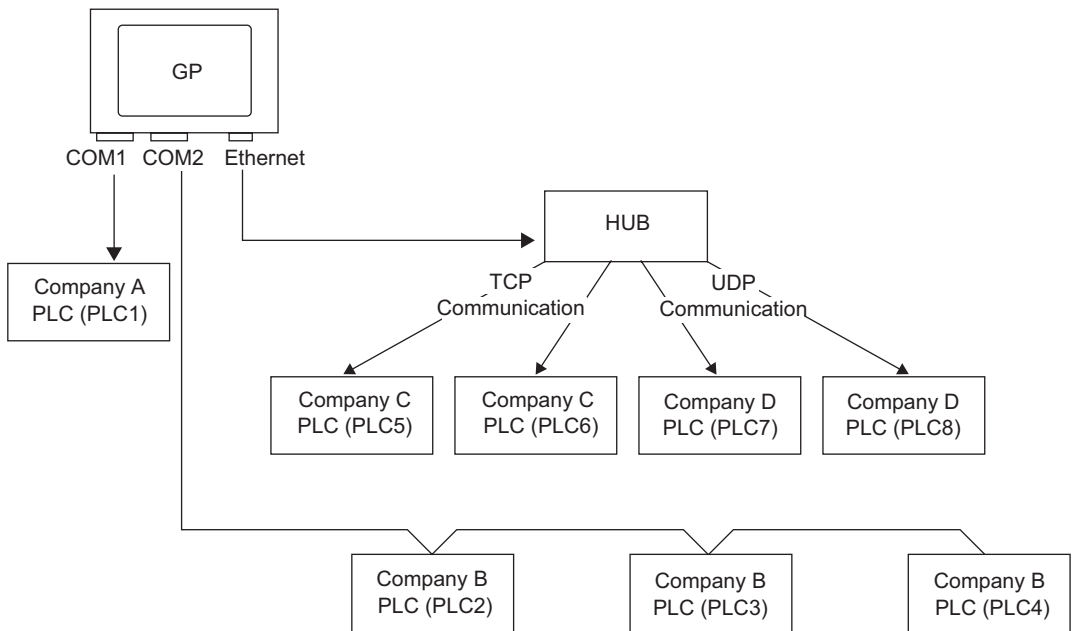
GP

COM1 COM2 Ethernet

Company A PLC (PLC1)

HUB

TCP Communication

UDP Communication

Company C PLC (PLC5)

Company C PLC (PLC6)

Company D PLC (PLC7)

Company D PLC (PLC8)

Company B PLC (PLC2)

Company B PLC (PLC3)

Company B PLC (PLC4)